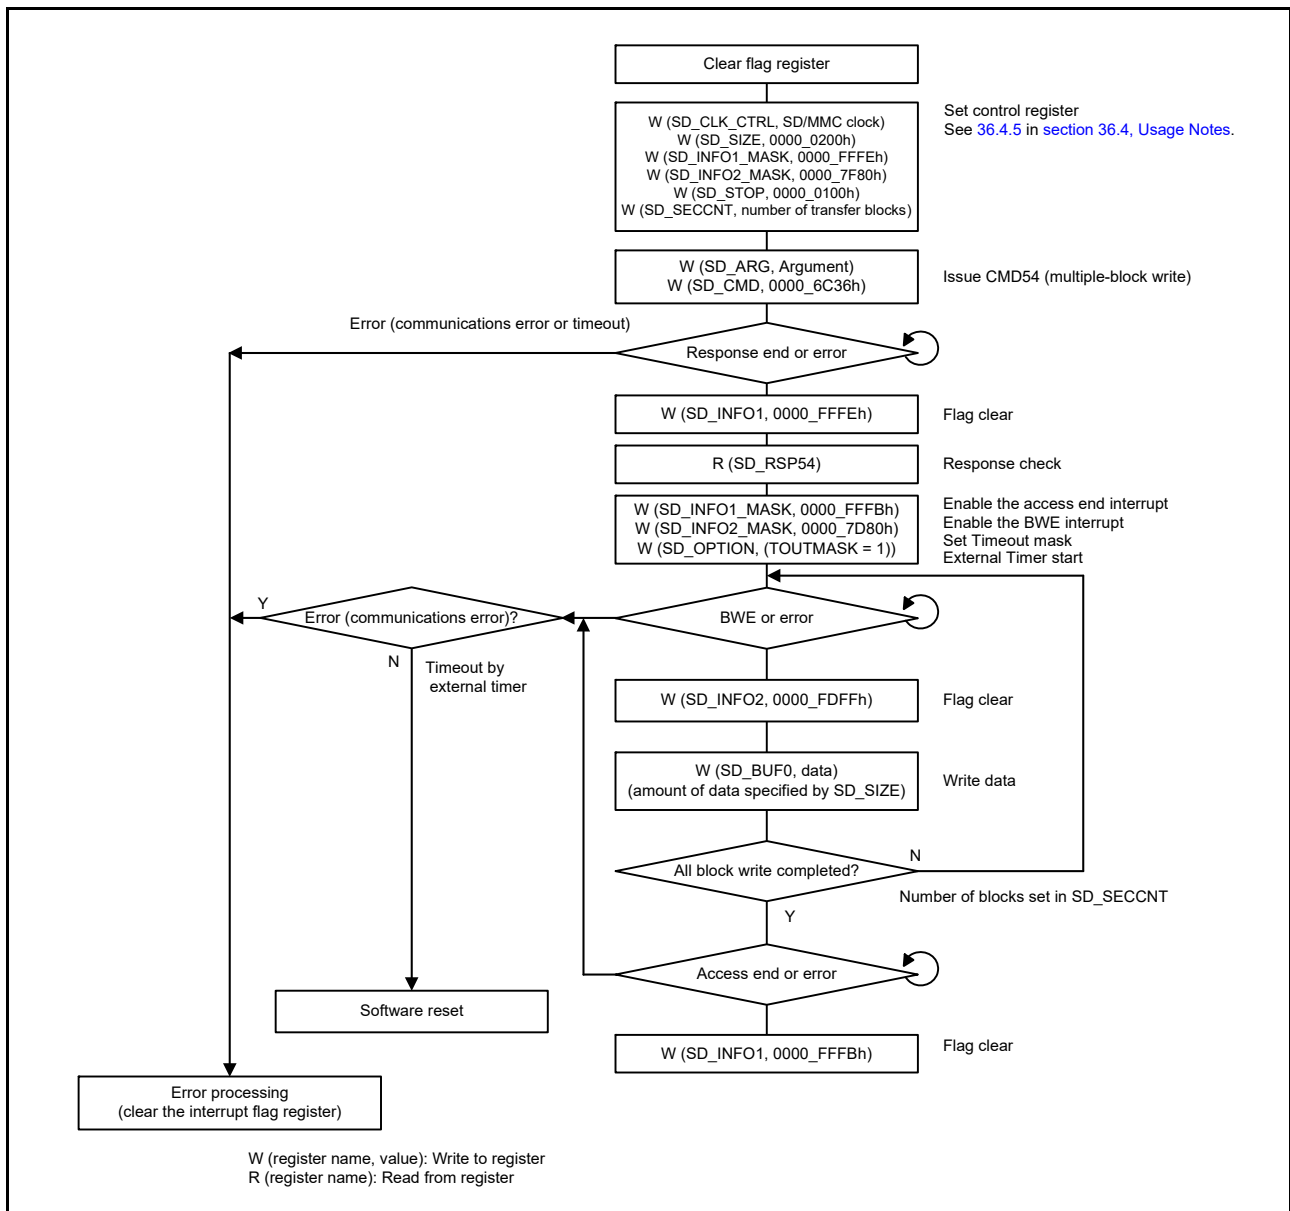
Clear flag register

W (SD_CLK_CTRL, SD/MMC clock)
W (SD_SIZE, 0000_0200h)
W (SD_INFO1_MASK, 0000_FFFEh)
W (SD_INFO2_MASK, 0000_7F80h)
W (SD_STOP, 0000_0100h)
W (SD_SECCNT, number of transfer blocks)

Set control register
See 36.4.5 in section 36.4, Usage Notes.

W (SD_ARG, Argument)
W (SD_CMD, 0000_6C36h)

Issue CMD54 (multiple-block write)

Error (communications error or timeout)

Response end or error

W (SD_INFO1, 0000_FFFEh)

Flag clear

R (SD_RSP54)

Response check

W (SD_INFO1_MASK, 0000_FFFBh)
W (SD_INFO2_MASK, 0000_7D80h)
W (SD_OPTION, (TOUTMASK = 1))

Enable the access end interrupt
Enable the BWE interrupt
Set Timeout mask
External Timer start

Y

Error (communications error)?

BWE or error

N

Timeout by external timer

W (SD_INFO2, 0000_FDFFh)

Flag clear

W (SD_BUF0, data)
(amount of data specified by SD_SIZE)

Write data

N

All block write completed?

Number of blocks set in SD_SECCNT

Y

Access end or error

Software reset

W (SD_INFO1, 0000_FFFBh)

Flag clear

Error processing
(clear the interrupt flag register)

W (register name, value): Write to register
R (register name): Read from register